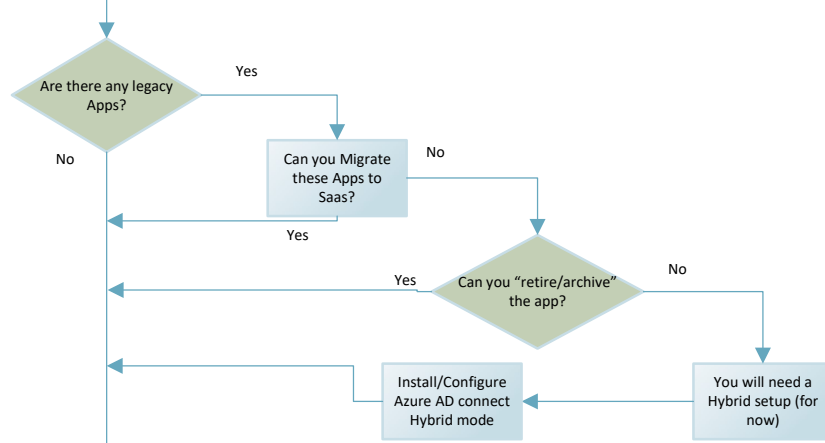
Are there any legacy Apps?

Yes

No

Can you Migrate these Apps to Saas?

No

Yes

Yes

Can you “retire/archive” the app?

No

Install/Configure Azure AD connect Hybrid mode

You will need a Hybrid setup (for now)